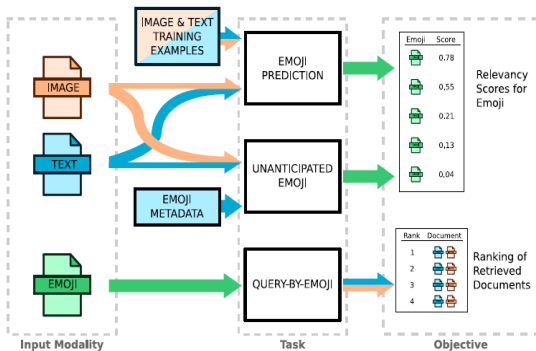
IMAGE & TEXT TRAINING EXAMPLES

IMAGE

TEXT

EMOJI METADATA

EMOJI

EMOJI PREDICTION

UNANTICIPATED EMOJI

QUERY-BY-EMOJI

| Emoji | Score |
|---|---|
| | 0.78 |
| | 0.55 |
| | 0.21 |
| | 0.13 |
| | 0.04 |

Relevancy Scores for Emoji

| Rank | Document |
|---|---|
| 1 | |
| 2 | |
| 3 | |
| 4 | |

Ranking of Retrieved Documents

Input Modality

Task

Objective